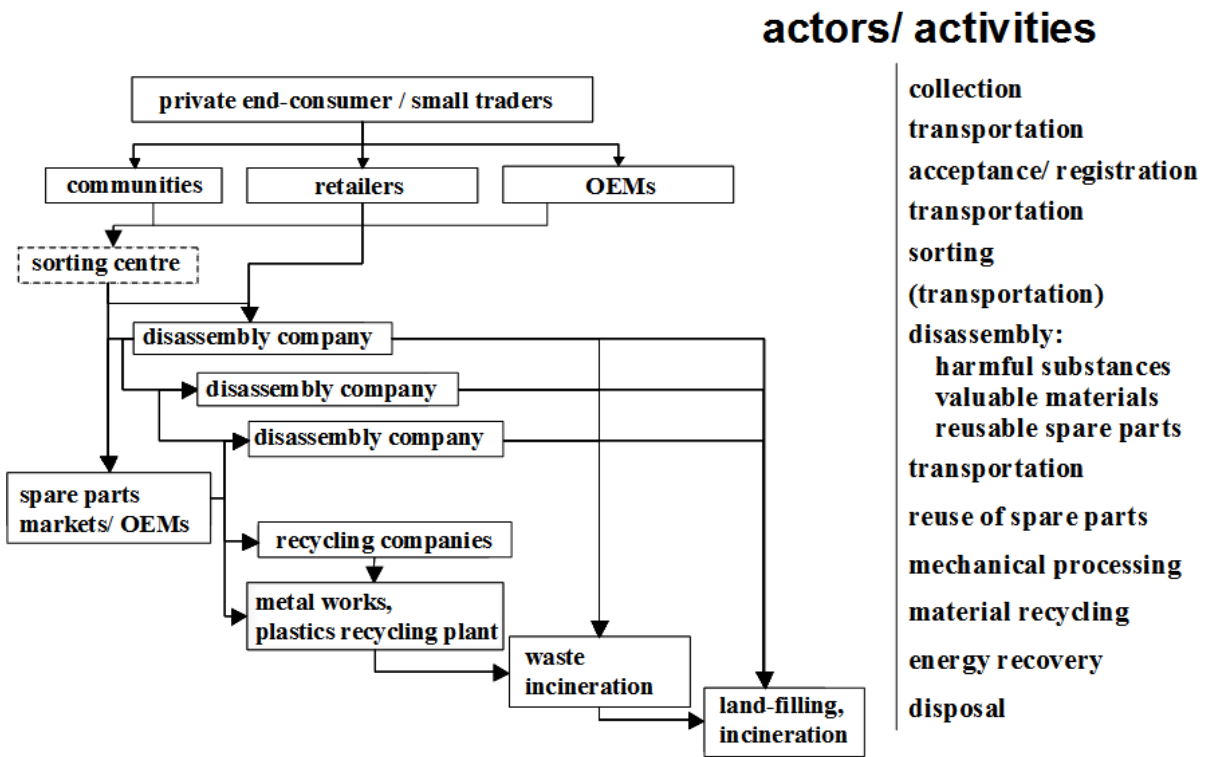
actors/ activities

private end-consumer / small traders

communities

retailers

OEMs

sorting centre

disassembly company

disassembly company

disassembly company

spare parts markets/ OEMs

recycling companies

metal works, plastics recycling plant

waste incineration

land-filling, incineration

collection
transportation
acceptance/ registration
transportation
sorting
(transportation)
disassembly:
harmful substances
valuable materials
reusable spare parts
transportation
reuse of spare parts
mechanical processing
material recycling
energy recovery
disposal